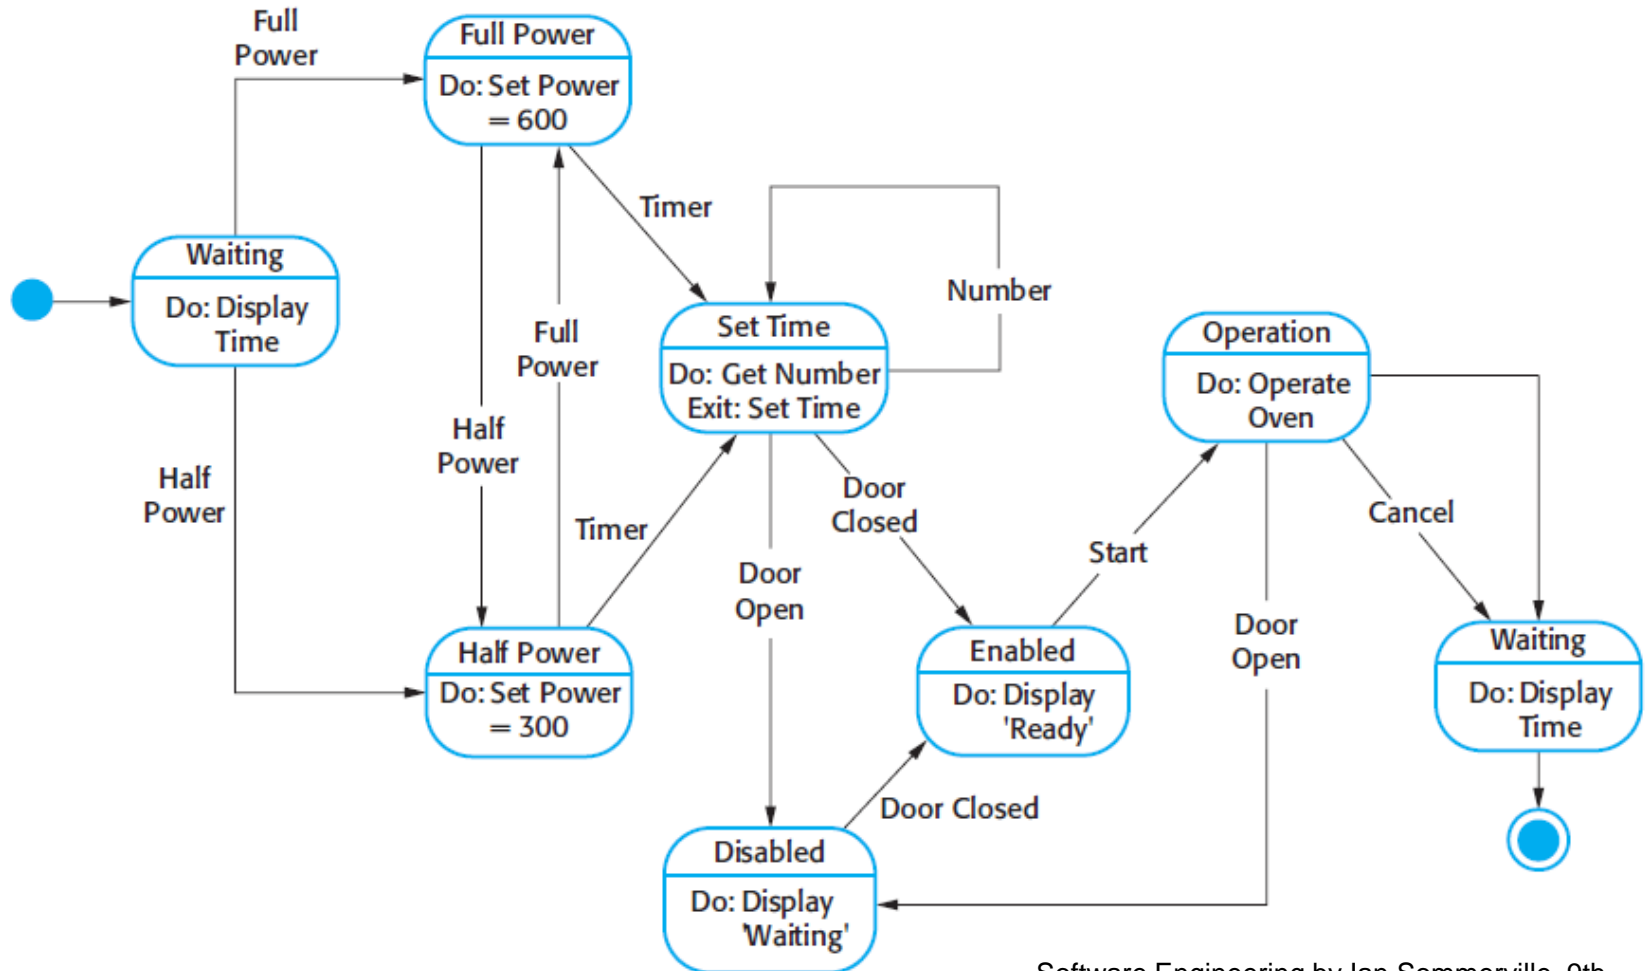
Full Power

Full Power

Do: Set Power = 600

Timer

Waiting

Do: Display Time

Number

Full Power

Set Time

Do: Get Number
Exit: Set Time

Operation

Do: Operate Oven

Half Power

Half Power

Door Closed

Cancel

Timer

Start

Door Open

Door Open

Half Power

Do: Set Power = 300

Enabled

Do: Display 'Ready'

Waiting

Do: Display Time

Door Closed

Disabled

Do: Display 'Waiting'

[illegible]